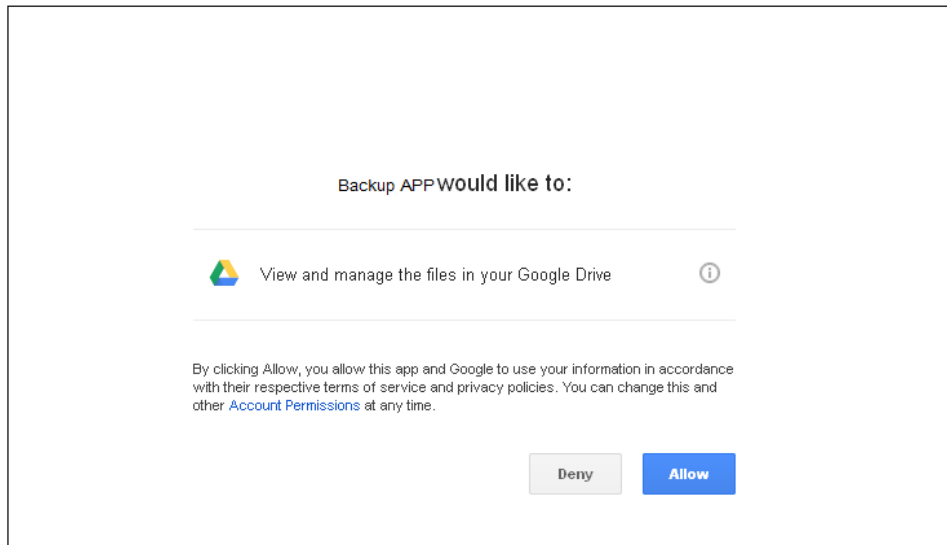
Backup APP would like to:

View and manage the files in your Google Drive

By clicking Allow, you allow this app and Google to use your information in accordance with their respective terms of service and privacy policies. You can change this and other Account Permissions at any time.

Deny

Allow